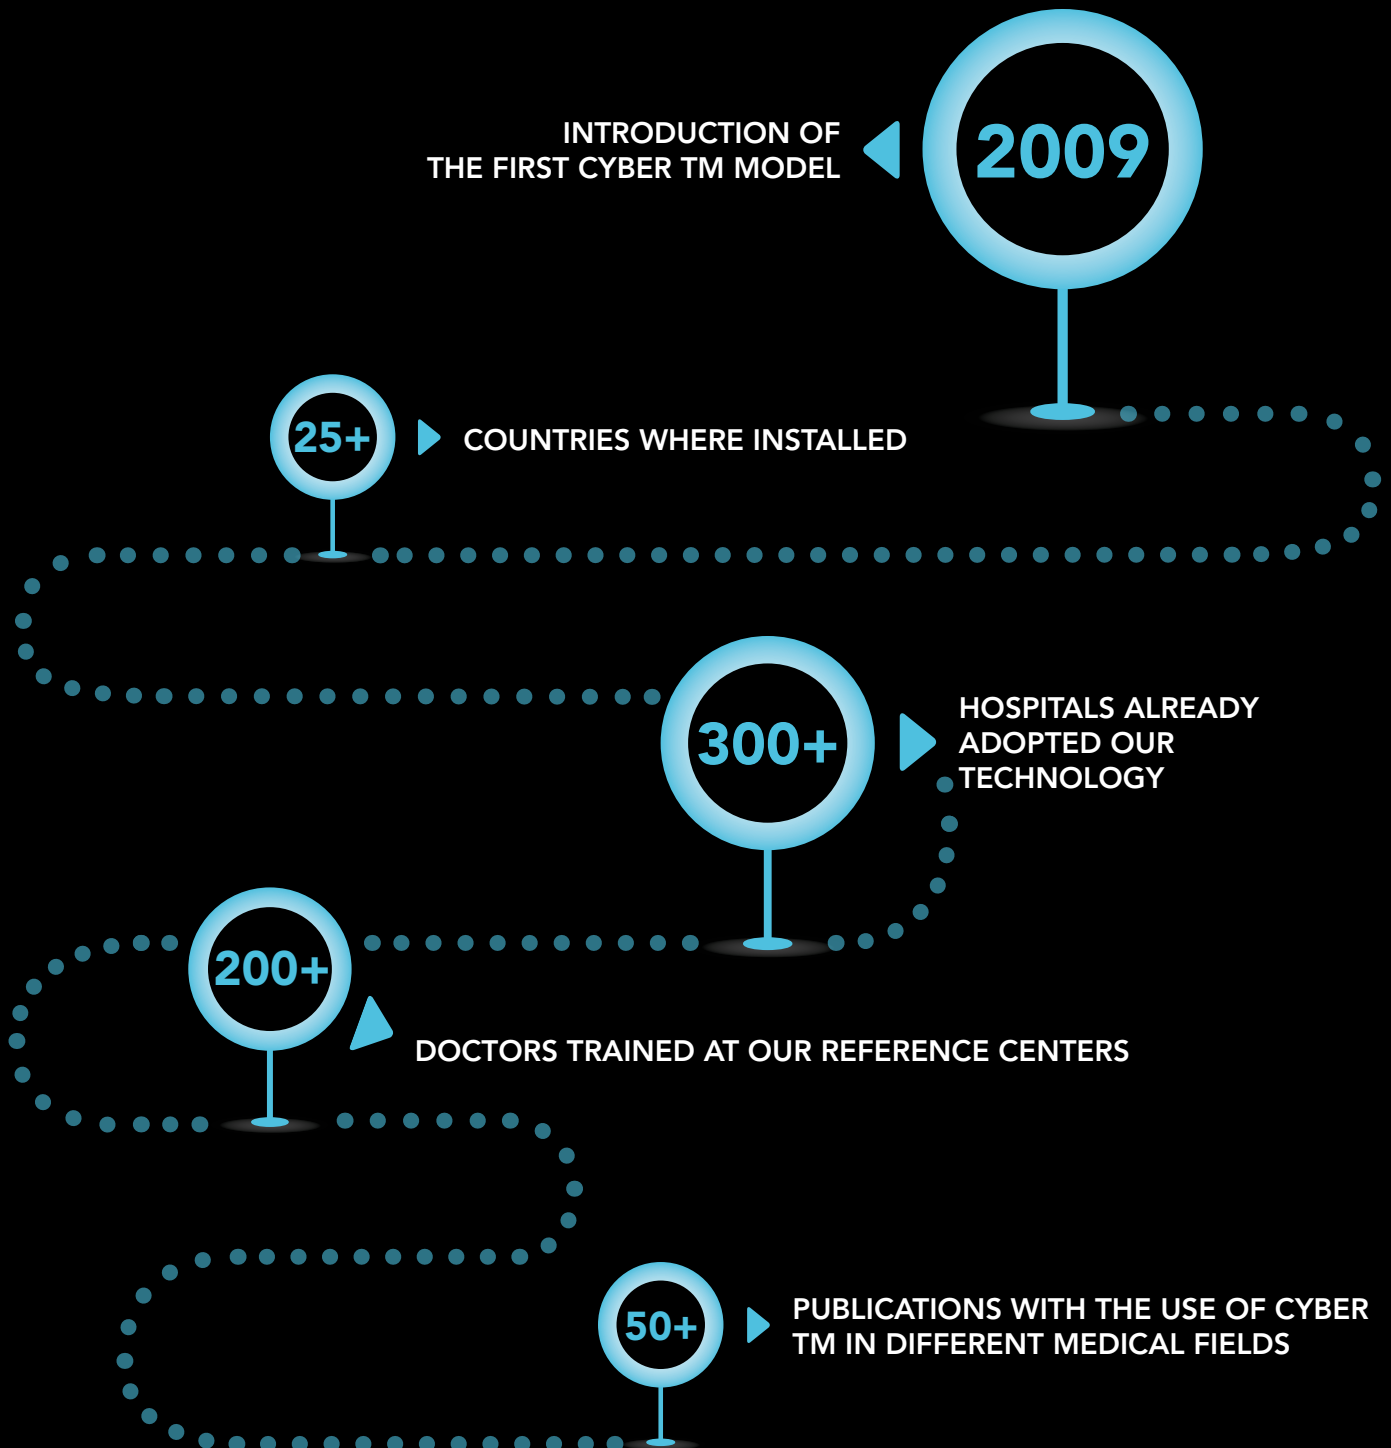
INTRODUCTION OF THE FIRST CYBER TM MODEL

2009

25+

COUNTRIES WHERE INSTALLED

300+

HOSPITALS ALREADY ADOPTED OUR TECHNOLOGY

200+

DOCTORS TRAINED AT OUR REFERENCE CENTERS

50+

PUBLICATIONS WITH THE USE OF CYBER TM IN DIFFERENT MEDICAL FIELDS